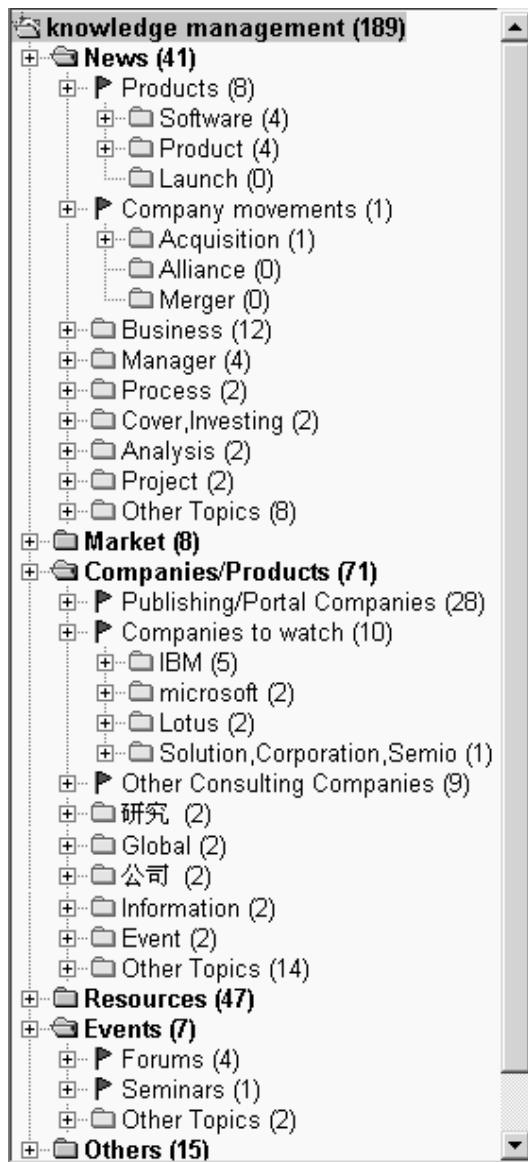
knowledge management (189)
News (41)
Products (8)
Software (4)
Product (4)
Launch (0)
Company movements (1)
Acquisition (1)
Alliance (0)
Merger (0)
Business (12)
Manager (4)
Process (2)
Cover,Investing (2)
Analysis (2)
Project (2)
Other Topics (8)
Market (8)
Companies/Products (71)
Publishing/Portal Companies (28)
Companies to watch (10)
IBM (5)
microsoft (2)
Lotus (2)
Solution,Corporation,Semio (1)
Other Consulting Companies (9)
研究 (2)
Global (2)
公司 (2)
Information (2)
Event (2)
Other Topics (14)
Resources (47)
Events (7)
Forums (4)
Seminars (1)
Other Topics (2)
Others (15)